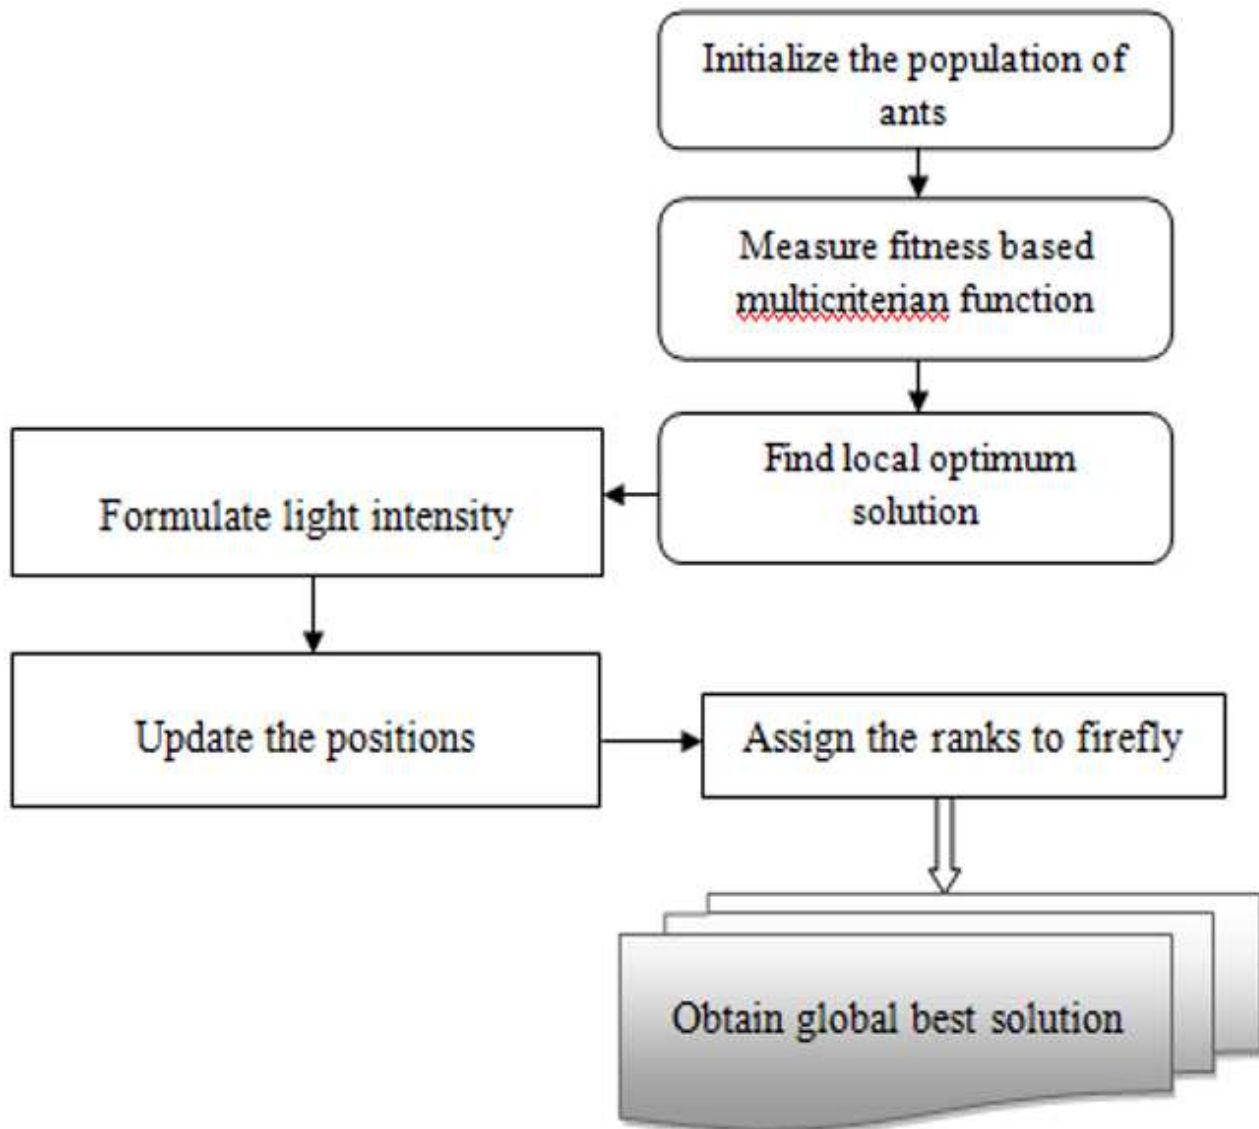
Initialize the population of ants

Measure fitness based multicriterian function

Find local optimum solution

Formulate light intensity

Update the positions

Assign the ranks to firefly

Obtain global best solution